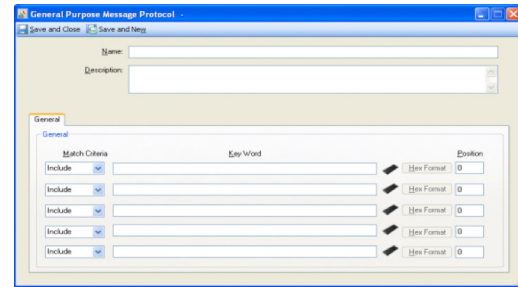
General Purpose Message Protocol -

Save and Close   Save and New

Name:

Description:

General

General

Match Criteria   Key Word   Position

Include   Hex Format   0

Include   Hex Format   0

Include   Hex Format   0

Include   Hex Format   0

Include   Hex Format   0